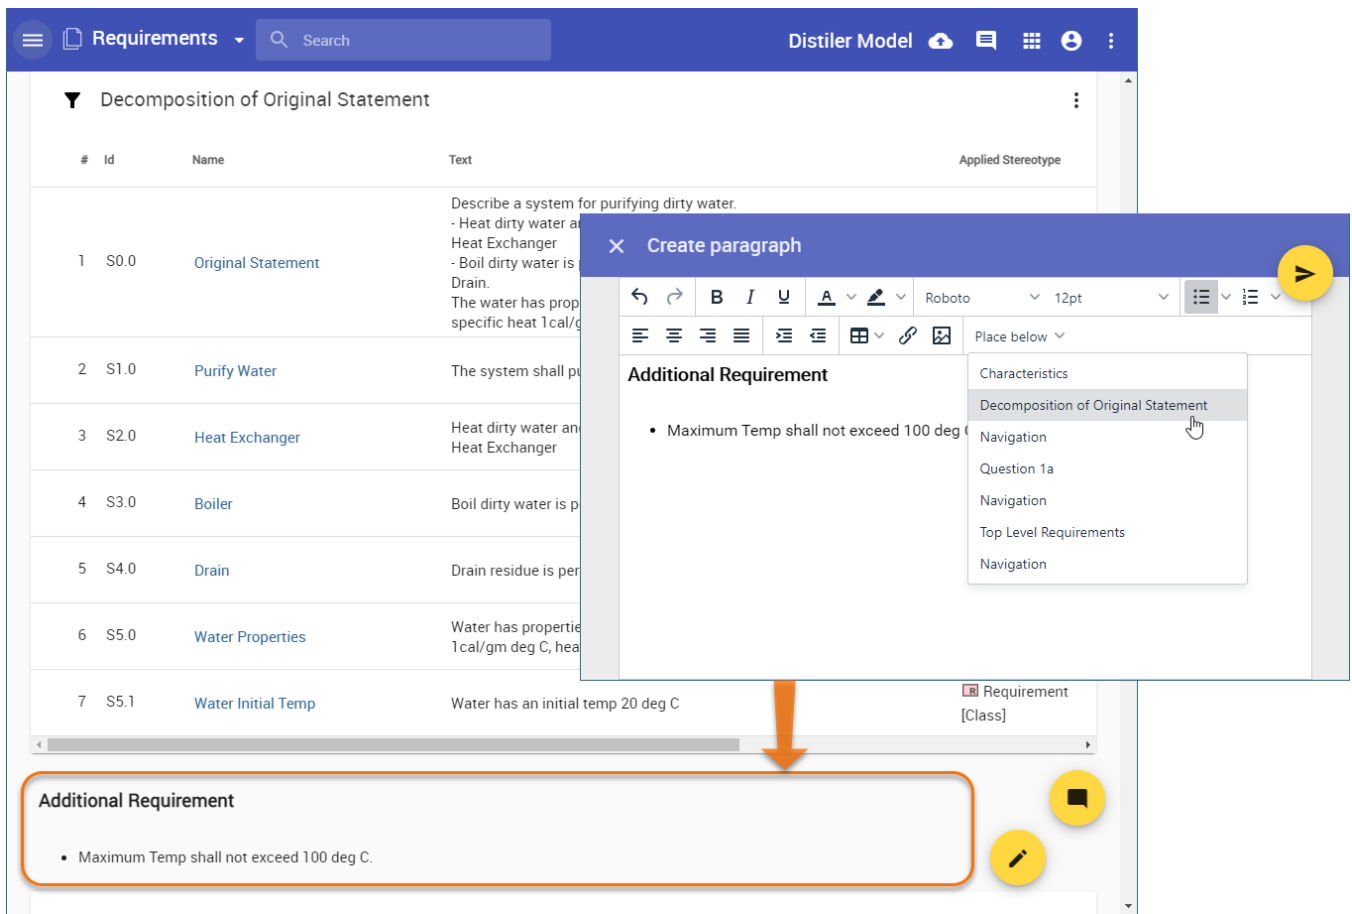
Requirements

Search

Distiler Model

Decomposition of Original Statement

| # | Id | Name | Text | Applied Stereotype |
|---|---|---|---|---|
| 1 | S0.0 | Original Statement | Describe a system for purifying dirty water. - Heat dirty water a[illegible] Heat Exchanger - Boil dirty water is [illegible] Drain. The water has prop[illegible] specific heat 1cal/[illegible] | |
| 2 | S1.0 | Purify Water | The system shall p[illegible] | |
| 3 | S2.0 | Heat Exchanger | Heat dirty water an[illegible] Heat Exchanger | |
| 4 | S3.0 | Boiler | Boil dirty water is p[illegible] | |
| 5 | S4.0 | Drain | Drain residue is per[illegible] | |
| 6 | S5.0 | Water Properties | Water has propertie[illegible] 1cal/gm deg C, hea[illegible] | |
| 7 | S5.1 | Water Initial Temp | Water has an initial temp 20 deg C | Requirement [Class] |

Create paragraph

Roboto

12pt

Place below

Additional Requirement

• Maximum Temp shall not exceed 100 deg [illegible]

Characteristics
Decomposition of Original Statement
Navigation
Question 1a
Navigation
Top Level Requirements
Navigation

Additional Requirement

• Maximum Temp shall not exceed 100 deg C.